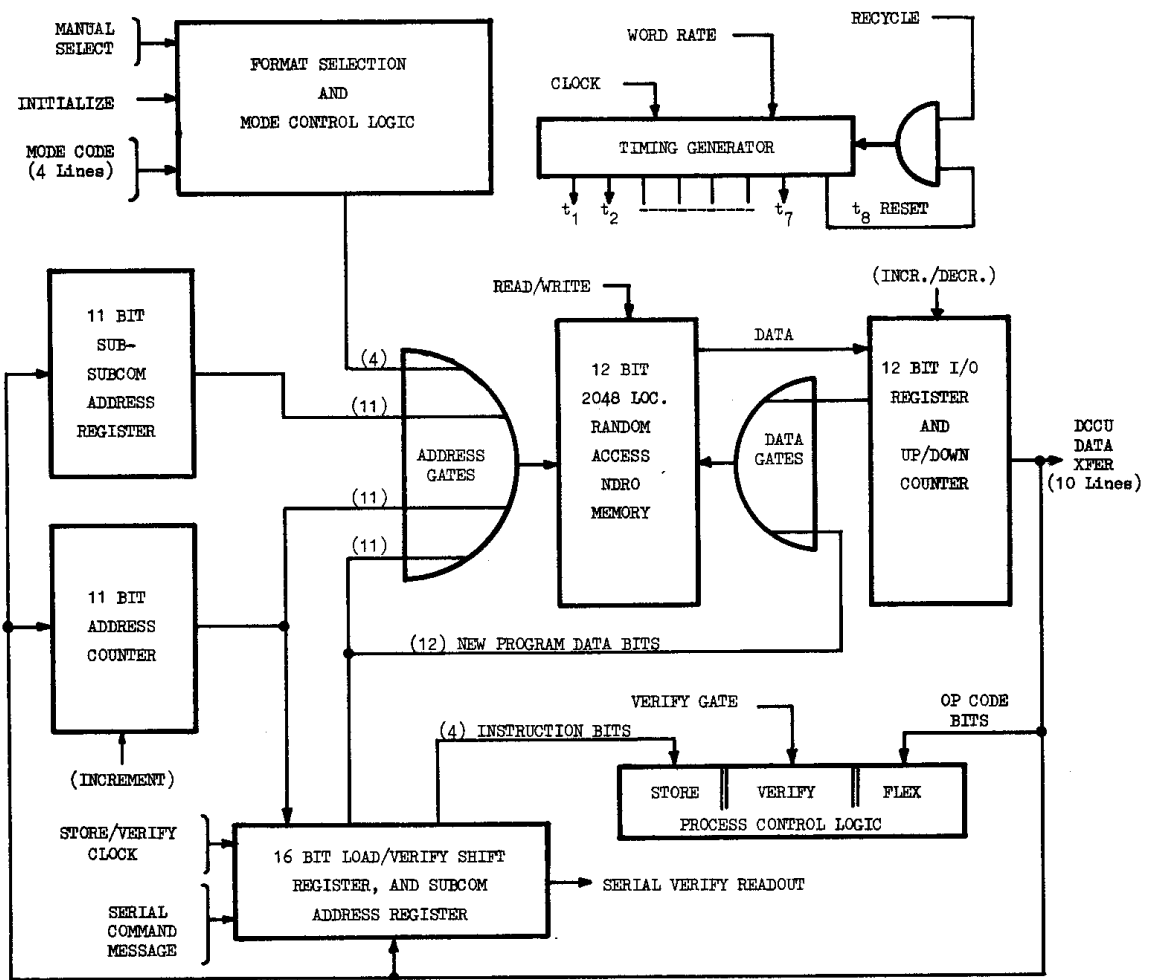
MANUAL SELECT

INITIALIZE

MODE CODE (4 Lines)

FORMAT SELECTION AND MODE CONTROL LOGIC

WORD RATE

RECYCLE

CLOCK

TIMING GENERATOR

$t_1$ $t_2$ $t_7$ $t_8$ RESET

11 BIT SUB-SUBCOM ADDRESS REGISTER

(4)

(11)

(11)

(11)

ADDRESS GATES

READ/WRITE

12 BIT 2048 LOC. RANDOM ACCESS NDRO MEMORY

DATA

DATA GATES

(INCR./DECR.)

12 BIT I/O REGISTER AND UP/DOWN COUNTER

DCCU DATA XFER (10 Lines)

11 BIT ADDRESS COUNTER

(INCREMENT)

(12) NEW PROGRAM DATA BITS

VERIFY GATE

OP CODE BITS

(4) INSTRUCTION BITS

STORE

VERIFY

FLEX

PROCESS CONTROL LOGIC

STORE/VERIFY CLOCK

SERIAL COMMAND MESSAGE

16 BIT LOAD/VERIFY SHIFT REGISTER, AND SUBCOM ADDRESS REGISTER

SERIAL VERIFY READOUT